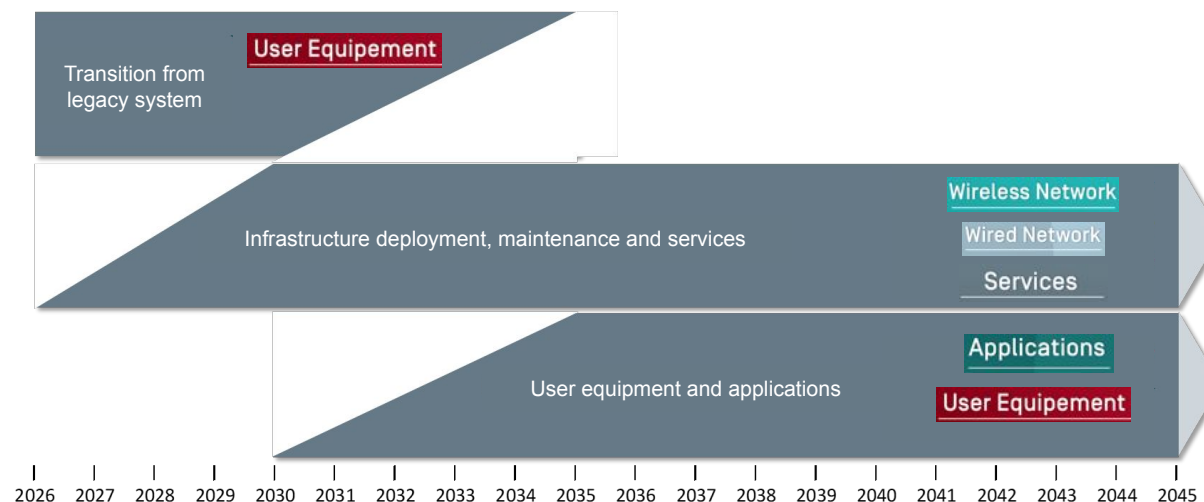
User Equipement

Transition from legacy system

Wireless Network

Wired Network

Infrastructure deployment, maintenance and services

Services

Applications

User equipment and applications

User Equipement

2026 2027 2028 2029 2030 2031 2032 2033 2034 2035 2036 2037 2038 2039 2040 2041 2042 2043 2044 2045